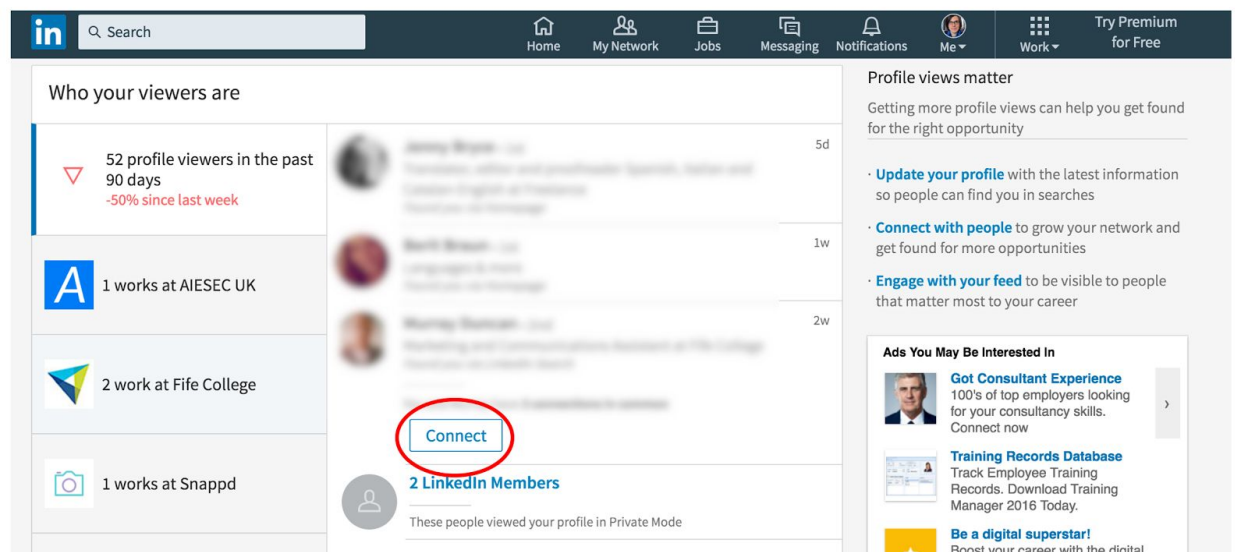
in Search

Home My Network Jobs Messaging Notifications Me Work Try Premium for Free

Who your viewers are

52 profile viewers in the past 90 days
-50% since last week

1 works at AIESEC UK

2 work at Fife College

1 works at Snappd

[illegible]
5d

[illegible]
1w

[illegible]
2w

Connect

2 LinkedIn Members
These people viewed your profile in Private Mode

Profile views matter

Getting more profile views can help you get found for the right opportunity

· Update your profile with the latest information so people can find you in searches

· Connect with people to grow your network and get found for more opportunities

· Engage with your feed to be visible to people that matter most to your career

Ads You May Be Interested In

Got Consultant Experience
100's of top employers looking for your consultancy skills. Connect now

Training Records Database
Track Employee Training Records. Download Training Manager 2016 Today.

Be a digital superstar!
Boost your career with the digital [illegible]